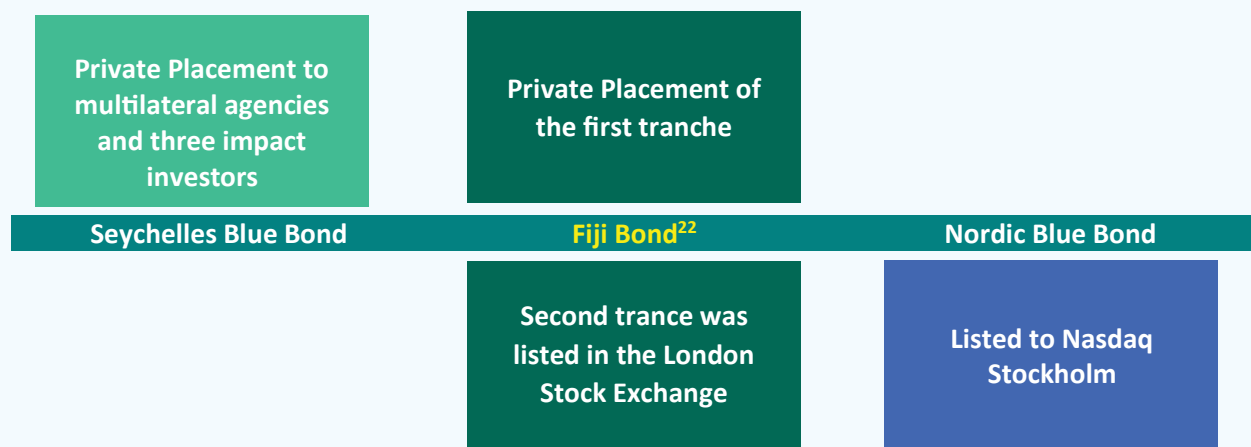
Private Placement to multilateral agencies and three impact investors

Private Placement of the first tranche

Seychelles Blue Bond

Fiji Bond$^{22}$

Nordic Blue Bond

Second trance was listed in the London Stock Exchange

Listed to Nasdaq Stockholm